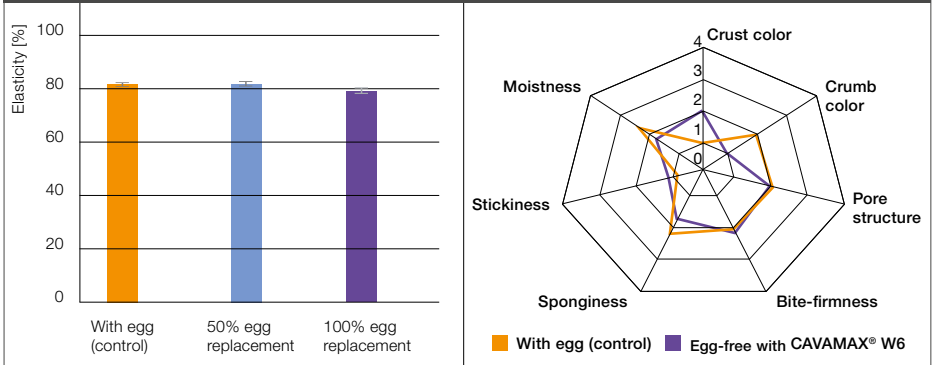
Elasticity [%]

100
80
60
40
20
0

With egg (control)
50% egg replacement
100% egg replacement

Crust color
4
3
2
1
0
Crumb color
Moistness
Pore structure
Stickiness
Sponginess
Bite-firmness

With egg (control)
Egg-free with CAVAMAX® W6